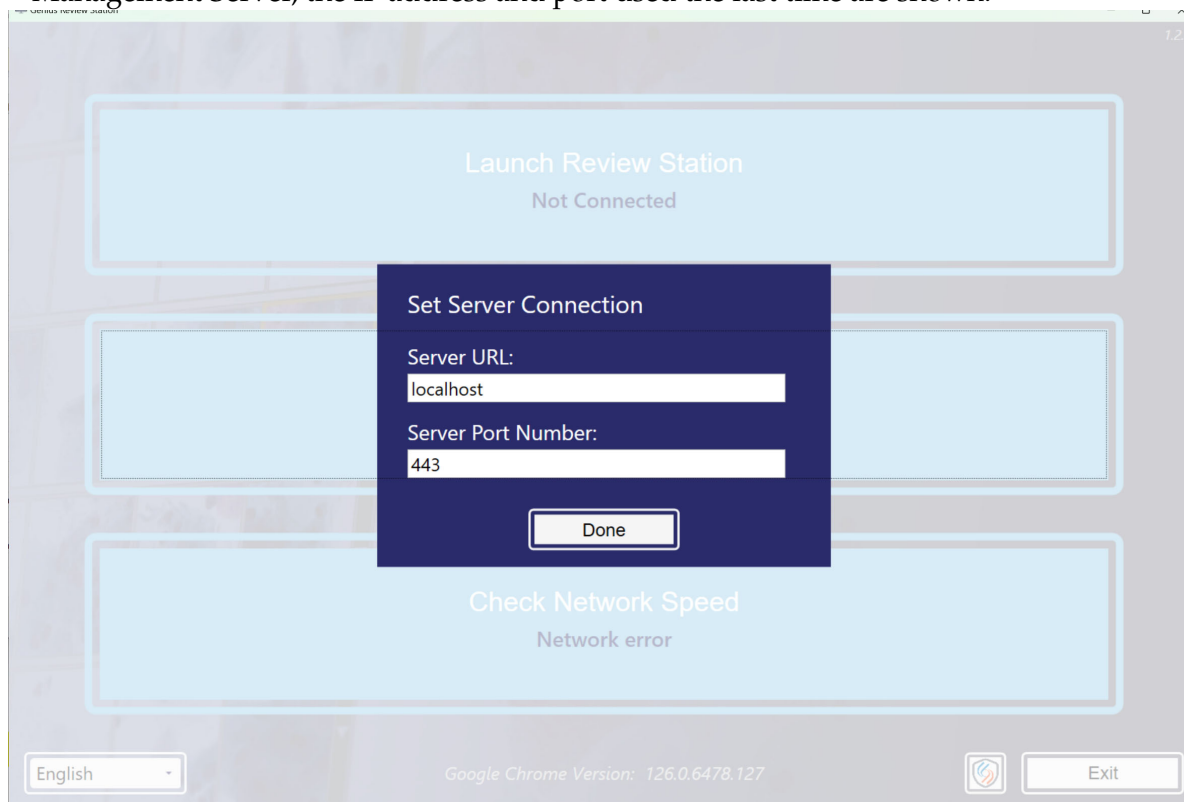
Management Server, the IP address and port used the last time are shown.

Genius Review Station

1.2

Launch Review Station
Not Connected

Set Server Connection

Server URL:
localhost

Server Port Number:
443

Done

Check Network Speed
Network error

English

Google Chrome Version: 126.0.6478.127

Exit